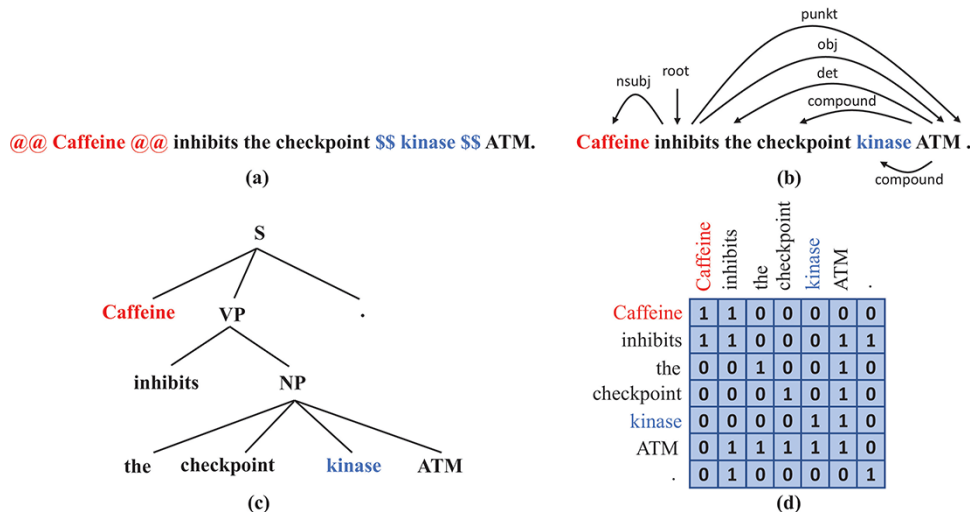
@@ Caffeine @@ inhibits the checkpoint $$ kinase $$ ATM.

(a)

punkt

obj

det

compound

nsubj

root

Caffeine inhibits the checkpoint kinase ATM .

compound

(b)

S

Caffeine

VP

.

inhibits

NP

the

checkpoint

kinase

ATM

(c)

| | Caffeine | inhibits | the | checkpoint | kinase | ATM | . |
|---|---|---|---|---|---|---|---|
| Caffeine | 1 | 1 | 0 | 0 | 0 | 0 | 0 |
| inhibits | 1 | 1 | 0 | 0 | 0 | 1 | 1 |
| the | 0 | 0 | 1 | 0 | 0 | 1 | 0 |
| checkpoint | 0 | 0 | 0 | 1 | 0 | 1 | 0 |
| kinase | 0 | 0 | 0 | 0 | 1 | 1 | 0 |
| ATM | 0 | 1 | 1 | 1 | 1 | 1 | 0 |
| . | 0 | 1 | 0 | 0 | 0 | 0 | 1 |

(d)